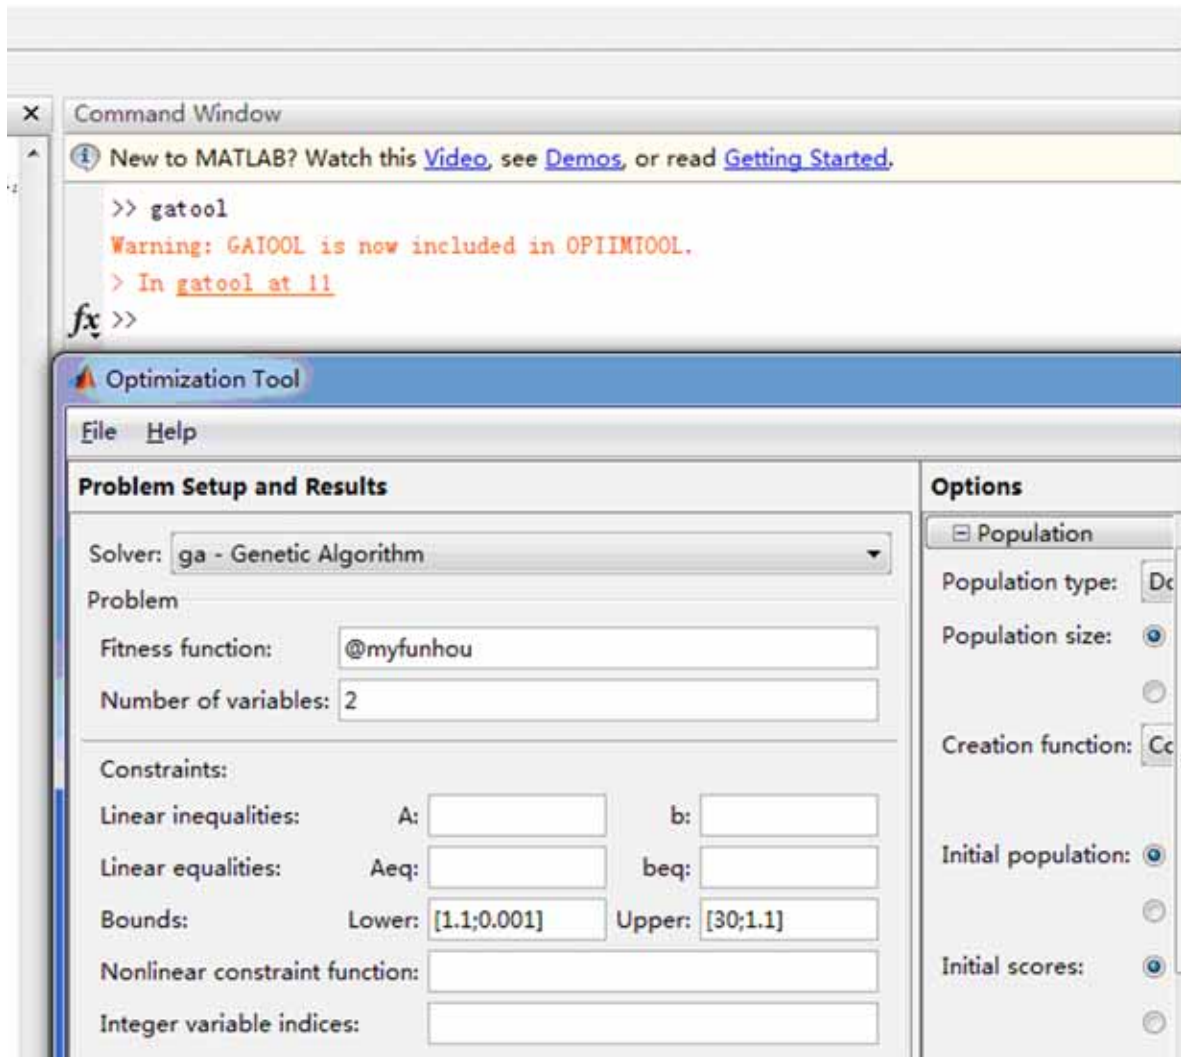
Command Window

New to MATLAB? Watch this Video, see Demos, or read Getting Started.

>> gatool
Warning: GATOOL is now included in OPTIMTOOL.
> In gatool at 11
fx >>

Optimization Tool

File Help

Problem Setup and Results

Solver: ga - Genetic Algorithm

Problem

Fitness function: @myfunhou

Number of variables: 2

Constraints:

Linear inequalities: A: b:

Linear equalities: Aeq: beq:

Bounds: Lower: [1.1;0.001] Upper: [30;1.1]

Nonlinear constraint function:

Integer variable indices:

Options

⊟ Population

Population type: Dc

Population size:

Creation function: Cc

Initial population:

Initial scores: